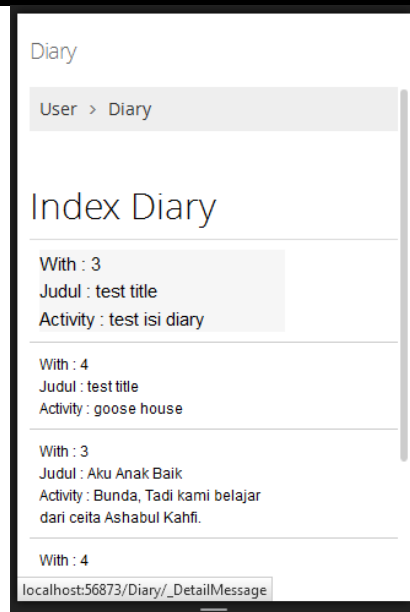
Diary

User > Diary

Index Diary

With : 3
Judul : test title
Activity : test isi diary

With : 4
Judul : test title
Activity : goose house

With : 3
Judul : Aku Anak Baik
Activity : Bunda, Tadi kami belajar dari ceita Ashabul Kahfi.

With : 4

localhost:56873/Diary/_DetailMessage